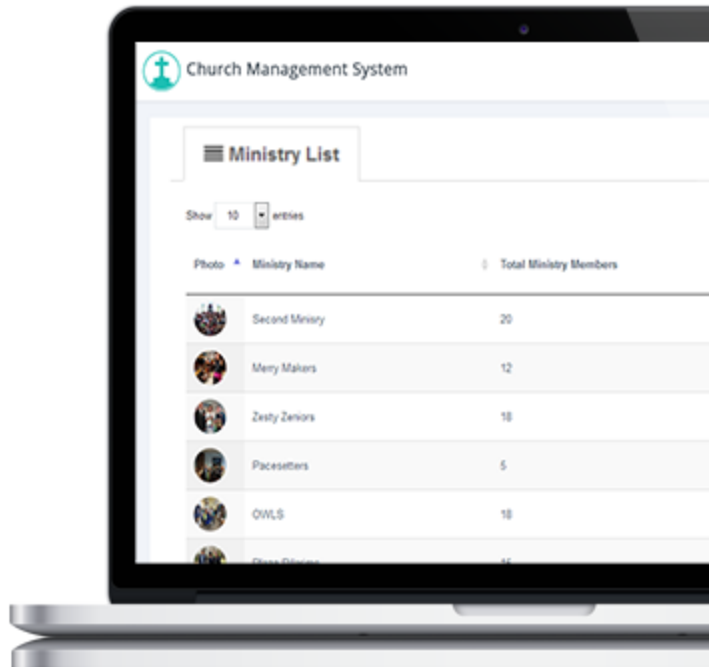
Church Management System

Ministry List

Show 10 entries

| Photo | Ministry Name | Total Ministry Members |
|---|---|---|
| | Second Minisry | 20 |
| | Merry Makers | 12 |
| | Zesty Zeniors | 18 |
| | Pacesetters | 5 |
| | OWLS | 18 |
| | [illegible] | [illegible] |